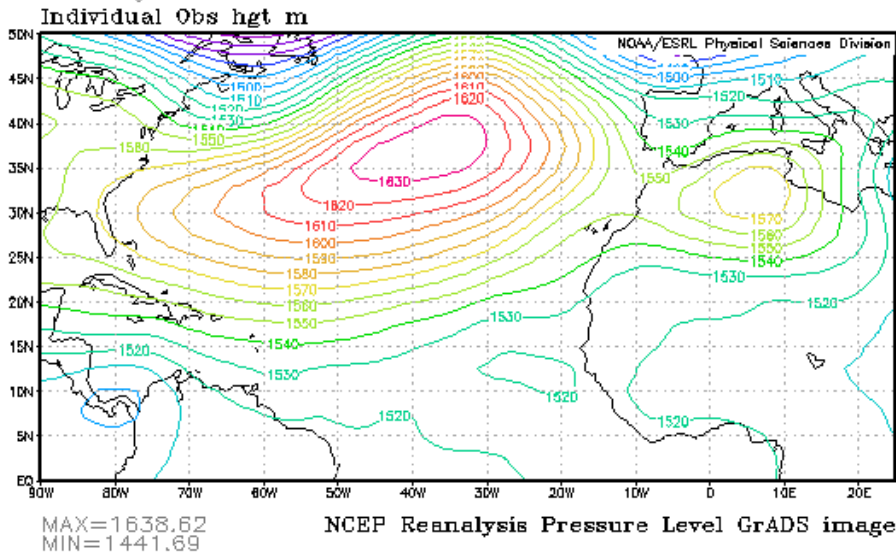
Individual Obs hgt m

NOAA/ESRL Physical Sciences Division

50N
45N
40N
35N
30N
25N
20N
15N
10N
5N
EQ

90W 80W 70W 60W 50W 40W 30W 20W 10W 0 10E 20E

1500
1510
1520
1530
1540
1550
1560
1570
1580
1590
1600
1610
1620
1630

1500
1510
1520
1530
1540
1550
1560
1570

1520
1530
1540
1550
1560
1570
1580
1590
1600
1610
1620
1630

1530
1520
1520
1520
1520
1530
1520

MAX=1638.62
MIN=1441.69

NCEP Reanalysis Pressure Level GrADS image